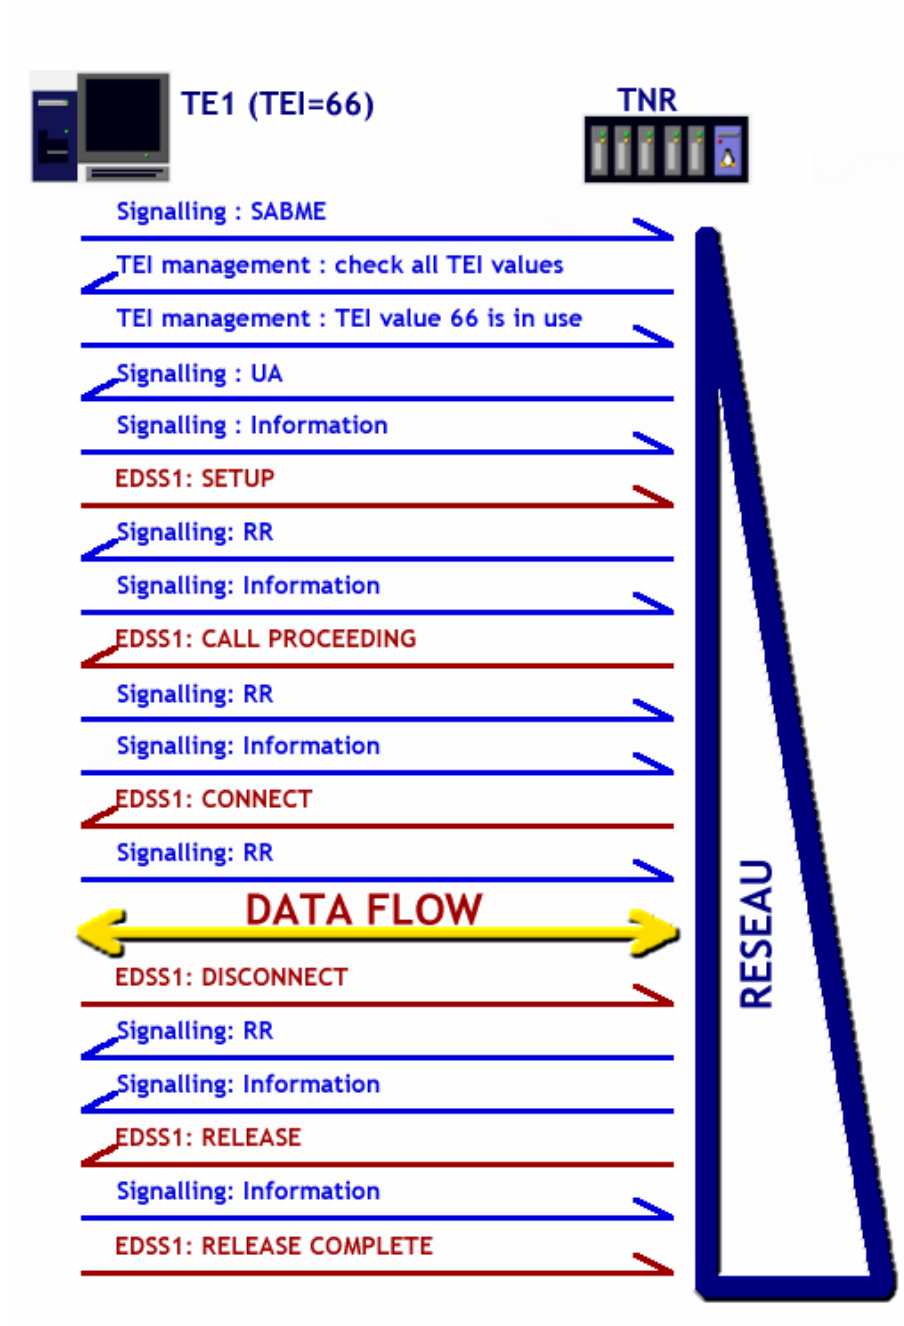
TE1 (TEI=66)

TNR

Signalling : SABME

TEI management : check all TEI values

TEI management : TEI value 66 is in use

Signalling : UA

Signalling : Information

EDSS1: SETUP

Signalling: RR

Signalling: Information

EDSS1: CALL PROCEEDING

Signalling: RR

Signalling: Information

EDSS1: CONNECT

Signalling: RR

DATA FLOW

EDSS1: DISCONNECT

Signalling: RR

Signalling: Information

EDSS1: RELEASE

Signalling: Information

EDSS1: RELEASE COMPLETE

RESEAU